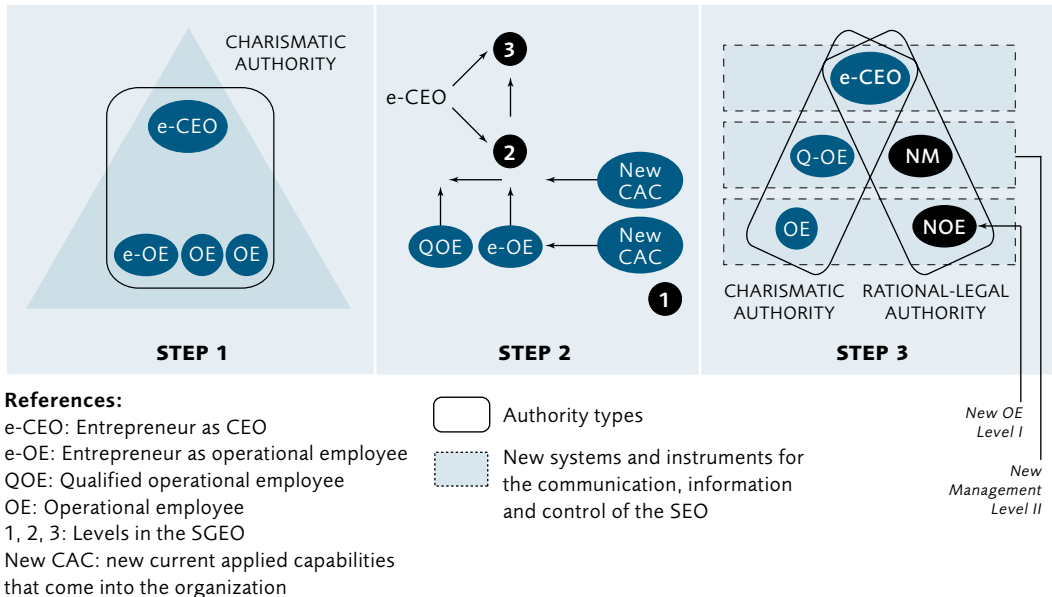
CHARISMATIC AUTHORITY

e-CEO

e-OE OE OE

STEP 1

e-CEO

3

2

New CAC

QOE e-OE

New CAC

1

STEP 2

e-CEO

Q-OE NM

OE NOE

CHARISMATIC AUTHORITY

RATIONAL-LEGAL AUTHORITY

STEP 3

References:
e-CEO: Entrepreneur as CEO
e-OE: Entrepreneur as operational employee
QOE: Qualified operational employee
OE: Operational employee
1, 2, 3: Levels in the SGEO
New CAC: new current applied capabilities that come into the organization

Authority types

New systems and instruments for the communication, information and control of the SEO

New OE Level I

New Management Level II